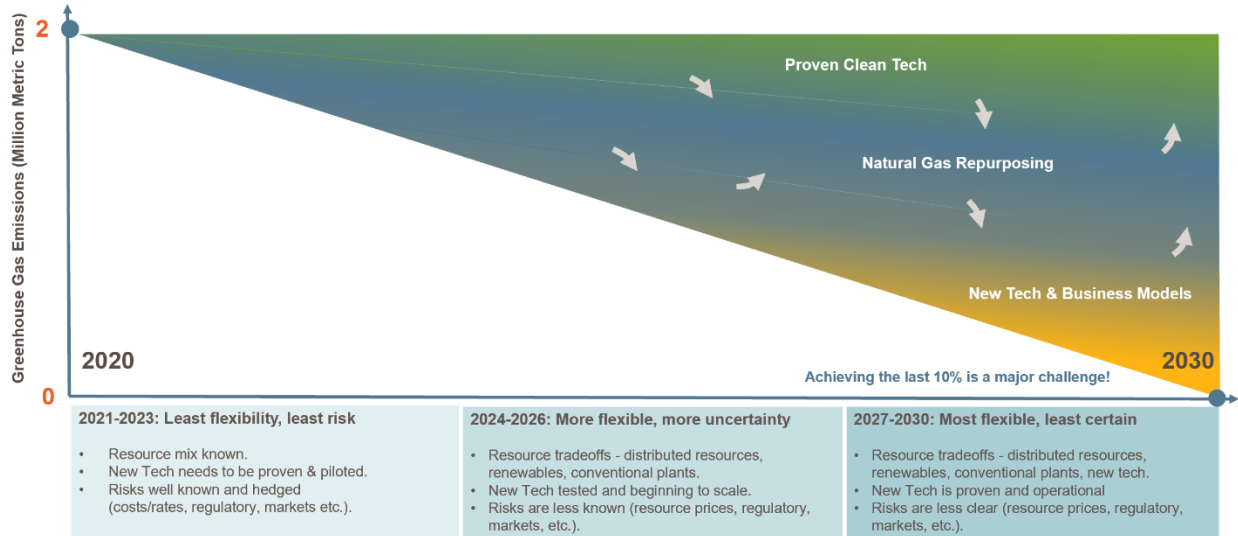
2

Greenhouse Gas Emissions (Million Metric Tons)

0

Proven Clean Tech

Natural Gas Repurposing

New Tech & Business Models

2020

2030

Achieving the last 10% is a major challenge!

2021-2023: Least flexibility, least risk

- Resource mix known.
- New Tech needs to be proven & piloted.
- Risks well known and hedged (costs/rates, regulatory, markets etc.).

2024-2026: More flexible, more uncertainty

- Resource tradeoffs - distributed resources, renewables, conventional plants.
- New Tech tested and beginning to scale.
- Risks are less known (resource prices, regulatory, markets, etc.).

2027-2030: Most flexible, least certain

- Resource tradeoffs - distributed resources, renewables, conventional plants, new tech.
- New Tech is proven and operational
- Risks are less clear (resource prices, regulatory, markets, etc.).